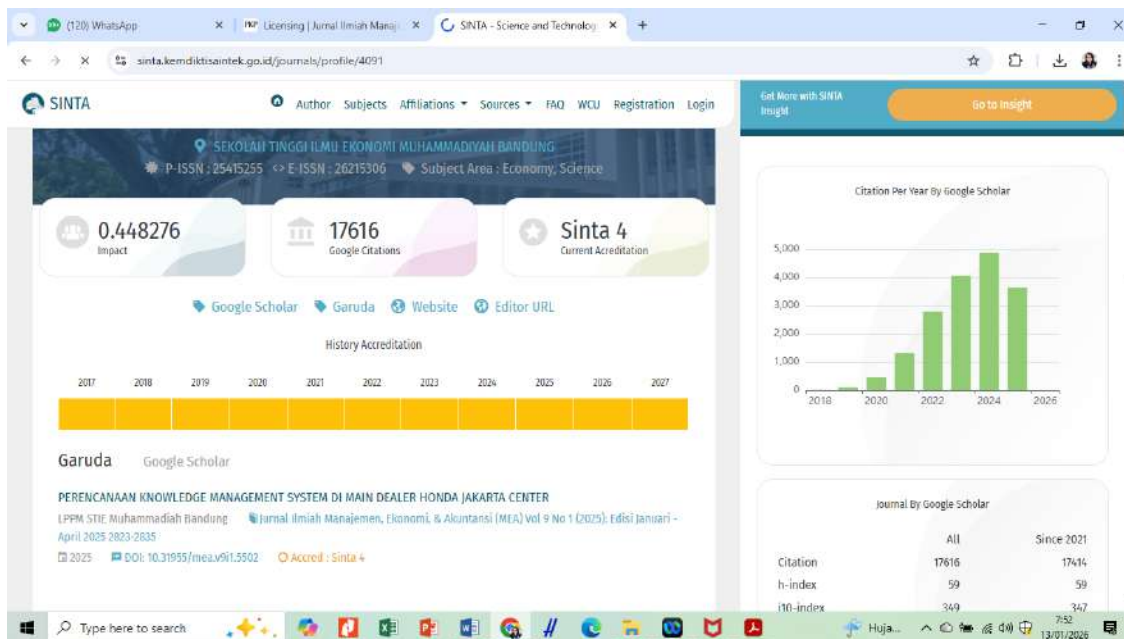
(120) WhatsApp
Licensing | Jurnal Ilmiah Manaj...
SINTA - Science and Technolog...
sinta.kemdiktisaintek.go.id/journals/profile/4091

SINTA
Author Subjects Affiliations Sources FAQ WCU Registration Login
Get More with SINTA Insight
Go to Insight

SEKOLAH TINGGI ILMU EKONOMI MUHAMMADIYAH BANDUNG
P-ISSN : 25415255 E-ISSN : 26215306 Subject Area : Economy, Science

0.448276
Impact

17616
Google Citations

Sinta 4
Current Acreditation

Google Scholar Garuda Website Editor URL

History Accreditation

2017 2018 2019 2020 2021 2022 2023 2024 2025 2026 2027

Garuda Google Scholar

PERENCANAAN KNOWLEDGE MANAGEMENT SYSTEM DI MAIN DEALER HONDA JAKARTA CENTER
LPPM STIE Muhammadiah Bandung Jurnal Ilmiah Manajemen, Ekonomi, & Akuntansi (MEA) Vol 9 No 1 (2025): Edisi Januari - April 2025 2823-2835
2025 DOI: 10.31955/mea.v9i1.5502 Accred : Sinta 4

Citation Per Year By Google Scholar
5,000
4,000
3,000
2,000
1,000
0
2018 2020 2022 2024 2026

Journal By Google Scholar
| | All | Since 2021 |
|---|---|---|
| Citation | 17616 | 17414 |
| h-index | 59 | 59 |
| i10-index | 349 | 347 |

Type here to search
Huja...
7:52
13/01/2026